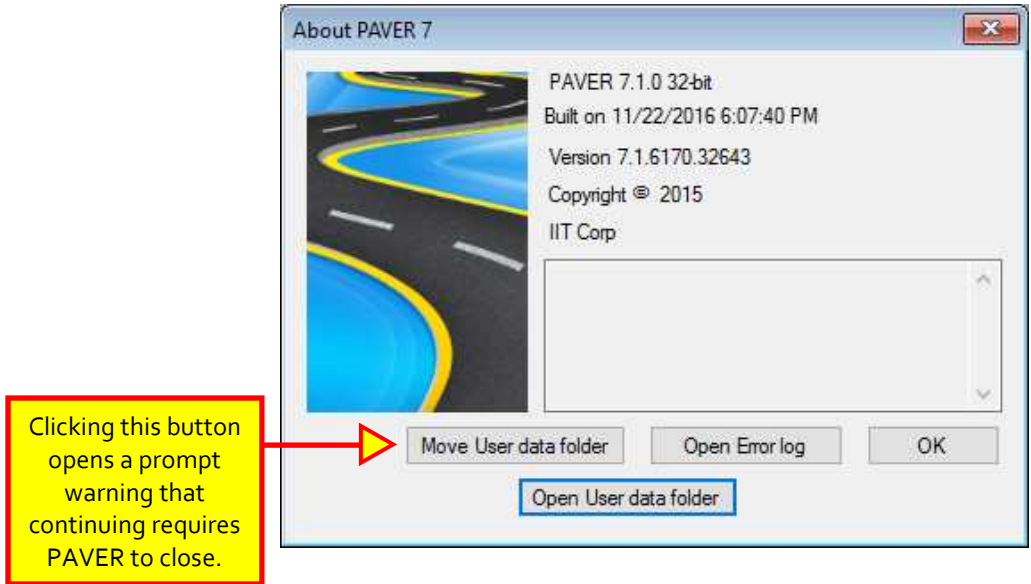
About PAVER 7

PAVER 7.1.0 32-bit
Built on 11/22/2016 6:07:40 PM
Version 7.1.6170.32643
Copyright © 2015
IIT Corp

Clicking this button opens a prompt warning that continuing requires PAVER to close.

Move User data folder
Open Error log
OK
Open User data folder